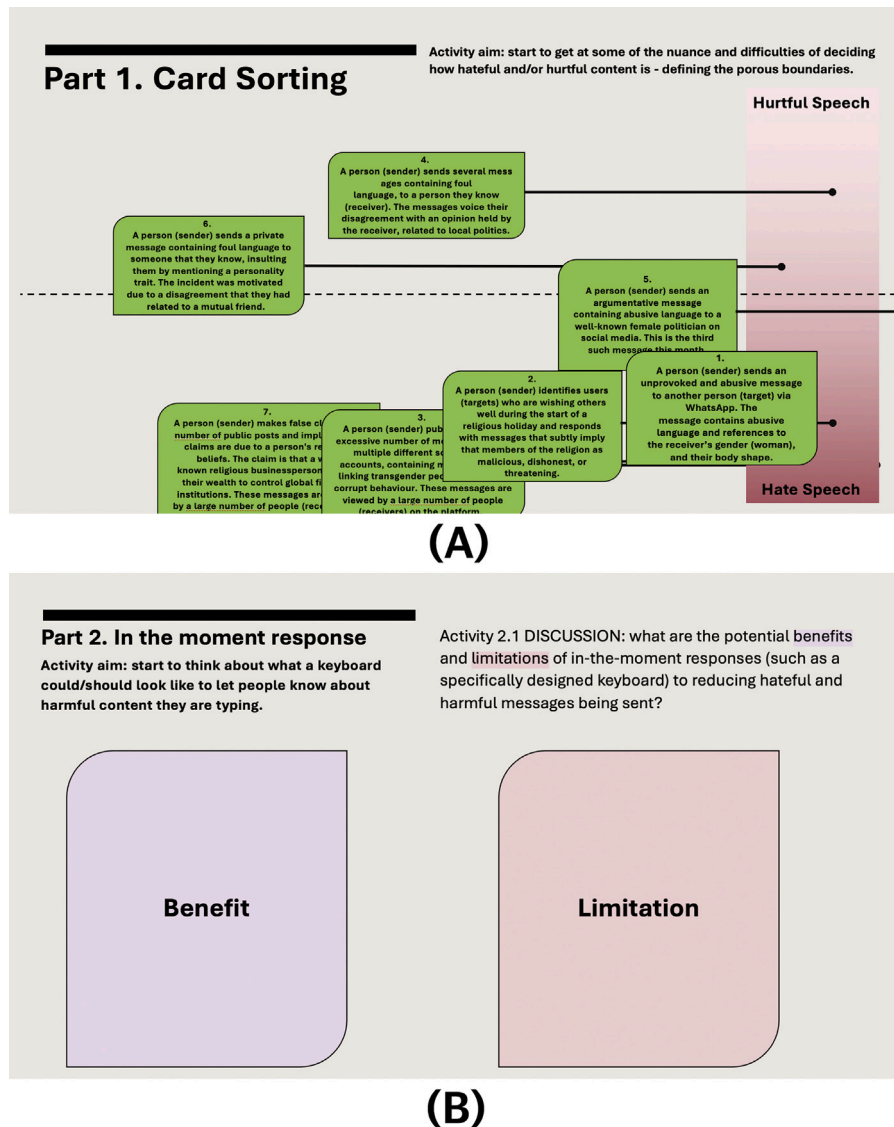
Part 1. Card Sorting

Activity aim: start to get at some of the nuance and difficulties of deciding how hateful and/or hurtful content is - defining the porous boundaries.

Hurtful Speech

4.
A person (sender) sends several messages containing foul language, to a person they know (receiver). The messages voice their disagreement with an opinion held by the receiver, related to local politics.

6.
A person (sender) sends a private message containing foul language to someone that they know, insulting them by mentioning a personality trait. The incident was motivated due to a disagreement that they had related to a mutual friend.

5.
A person (sender) sends an argumentative message containing abusive language to a well-known female politician on social media. This is the third such message this month.

1.
A person (sender) sends an unprovoked and abusive message to another person (target) via WhatsApp. The message contains abusive language and references to the receiver's gender (woman), and their body shape.

2.
A person (sender) identifies users (targets) who are wishing others well during the start of a religious holiday and responds with messages that subtly imply that members of the religion as malicious, dishonest, or threatening.

7.
A person (sender) makes false cl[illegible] number of public posts and impl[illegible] claims are due to a person's re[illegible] beliefs. The claim is that a w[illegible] known religious businessperson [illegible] their wealth to control global fi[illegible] institutions. These messages are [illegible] by a large number of people (rec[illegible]

3.
A person (sender) pub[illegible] excessive number of m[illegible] multiple different s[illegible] accounts, containing m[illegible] linking transgender pe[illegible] corrupt behaviour. These messages are viewed by a large number of people (receivers) on the platform.

Hate Speech

(A)

Part 2. In the moment response
Activity aim: start to think about what a keyboard could/should look like to let people know about harmful content they are typing.

Activity 2.1 DISCUSSION: what are the potential benefits and limitations of in-the-moment responses (such as a specifically designed keyboard) to reducing hateful and harmful messages being sent?

Benefit

Limitation

(B)